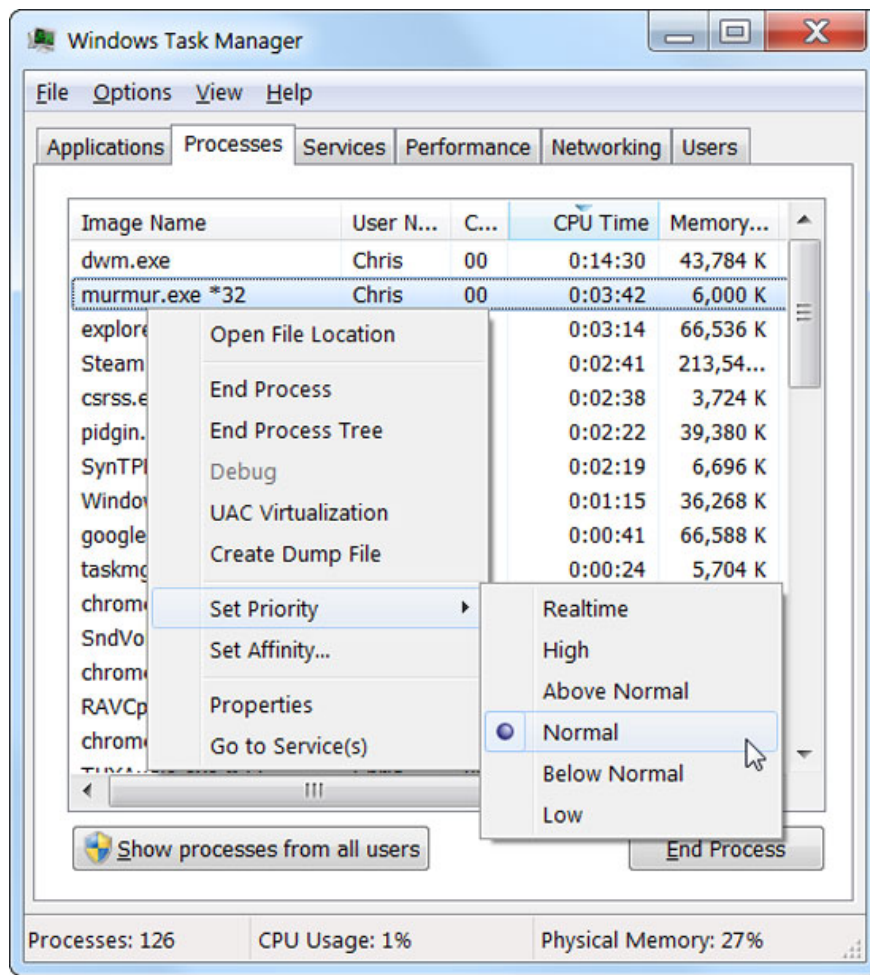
Windows Task Manager

File Options View Help

Applications Processes Services Performance Networking Users

| Image Name | User N... | C... | CPU Time | Memory... |
|---|---|---|---|---|
| dwm.exe | Chris | 00 | 0:14:30 | 43,784 K |
| murmur.exe *32 | Chris | 00 | 0:03:42 | 6,000 K |
| explore | | | 0:03:14 | 66,536 K |
| Steam | | | 0:02:41 | 213,54... |
| csrss.e | | | 0:02:38 | 3,724 K |
| pidgin. | | | 0:02:22 | 39,380 K |
| SynTPI | | | 0:02:19 | 6,696 K |
| Windo | | | 0:01:15 | 36,268 K |
| google | | | 0:00:41 | 66,588 K |
| taskmg | | | 0:00:24 | 5,704 K |
| chrom | | | | |
| SndVo | | | | |
| chrom | | | | |
| RAVCp | | | | |
| chrom | | | | |

Open File Location
End Process
End Process Tree
Debug
UAC Virtualization
Create Dump File
Set Priority
Set Affinity...
Properties
Go to Service(s)

Realtime
High
Above Normal
Normal
Below Normal
Low

Show processes from all users
End Process

Processes: 126 CPU Usage: 1% Physical Memory: 27%